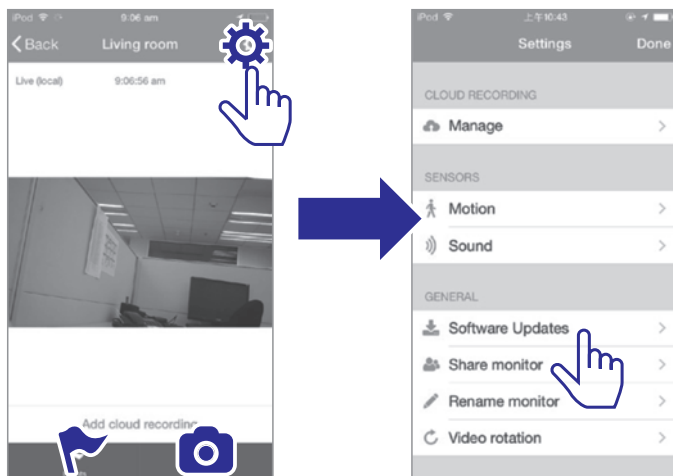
iPod 9:06 am

Back Living room

Live (local) 9:06:56 am

Add cloud recording

iPod 上午10:43

Settings Done

CLOUD RECORDING

Manage

SENSORS

Motion

Sound

GENERAL

Software Updates

Share monitor

Rename monitor

Video rotation